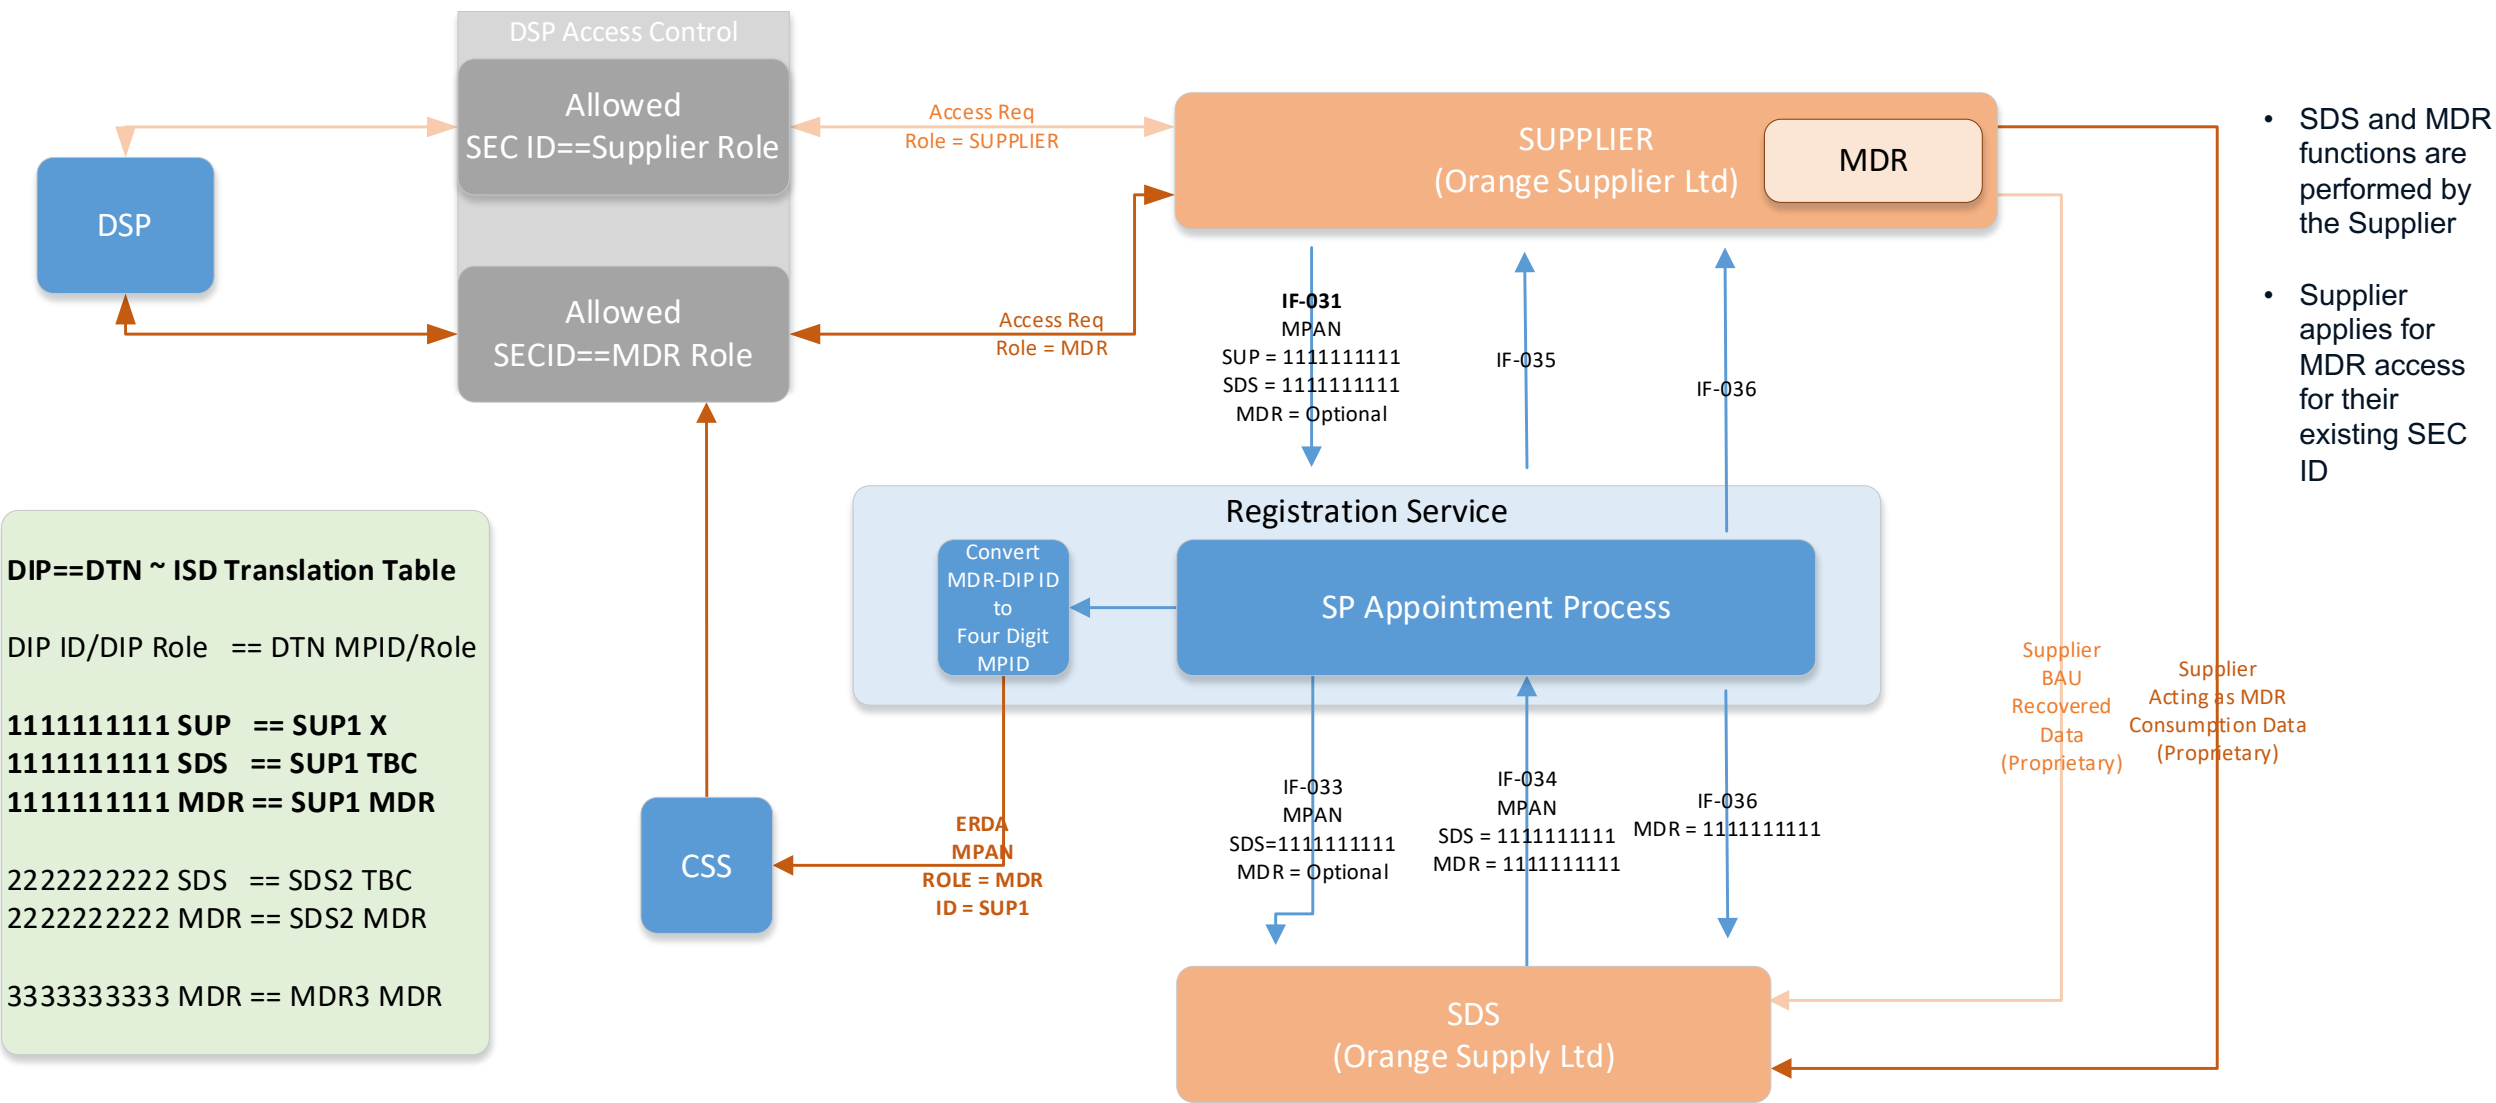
DSP Access Control

Allowed
SEC ID==Supplier Role

Allowed
SECID==MDR Role

DSP

Access Req
Role = SUPPLIER

Access Req
Role = MDR

SUPPLIER
(Orange Supplier Ltd)

MDR

• SDS and MDR functions are performed by the Supplier

• Supplier applies for MDR access for their existing SEC ID

IF-031
MPAN
SUP = 1111111111
SDS = 1111111111
MDR = Optional

IF-035

IF-036

Registration Service

Convert MDR-DIP ID to Four Digit MPID

SP Appointment Process

DIP==DTN ~ ISD Translation Table

DIP ID/DIP Role == DTN MPID/Role

1111111111 SUP == SUP1 X
1111111111 SDS == SUP1 TBC
1111111111 MDR == SUP1 MDR

2222222222 SDS == SDS2 TBC
2222222222 MDR == SDS2 MDR

3333333333 MDR == MDR3 MDR

CSS

ERDA
MPAN
ROLE = MDR
ID = SUP1

IF-033
MPAN
SDS=1111111111
MDR = Optional

IF-034
MPAN
SDS = 1111111111
MDR = 1111111111

IF-036
MDR = 1111111111

Supplier
BAU
Recovered
Data
(Proprietary)

Supplier
Acting as MDR
Consumption Data
(Proprietary)

SDS
(Orange Supply Ltd)